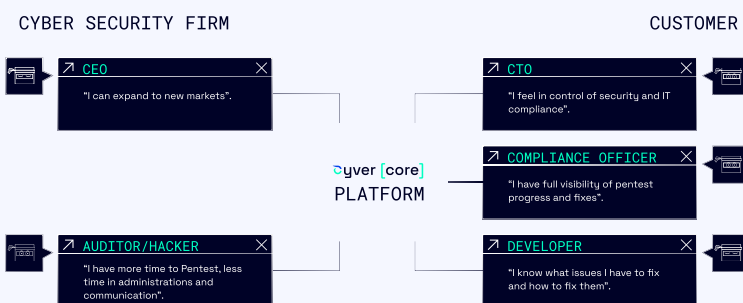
CYBER SECURITY FIRM

CUSTOMER

CEO

"I can expand to new markets".

CTO

"I feel in control of security and IT compliance".

cyver [core]
PLATFORM

COMPLIANCE OFFICER

"I have full visibility of pentest progress and fixes".

AUDITOR/HACKER

"I have more time to Pentest, less time in administrations and communication".

DEVELOPER

"I know what issues I have to fix and how to fix them".